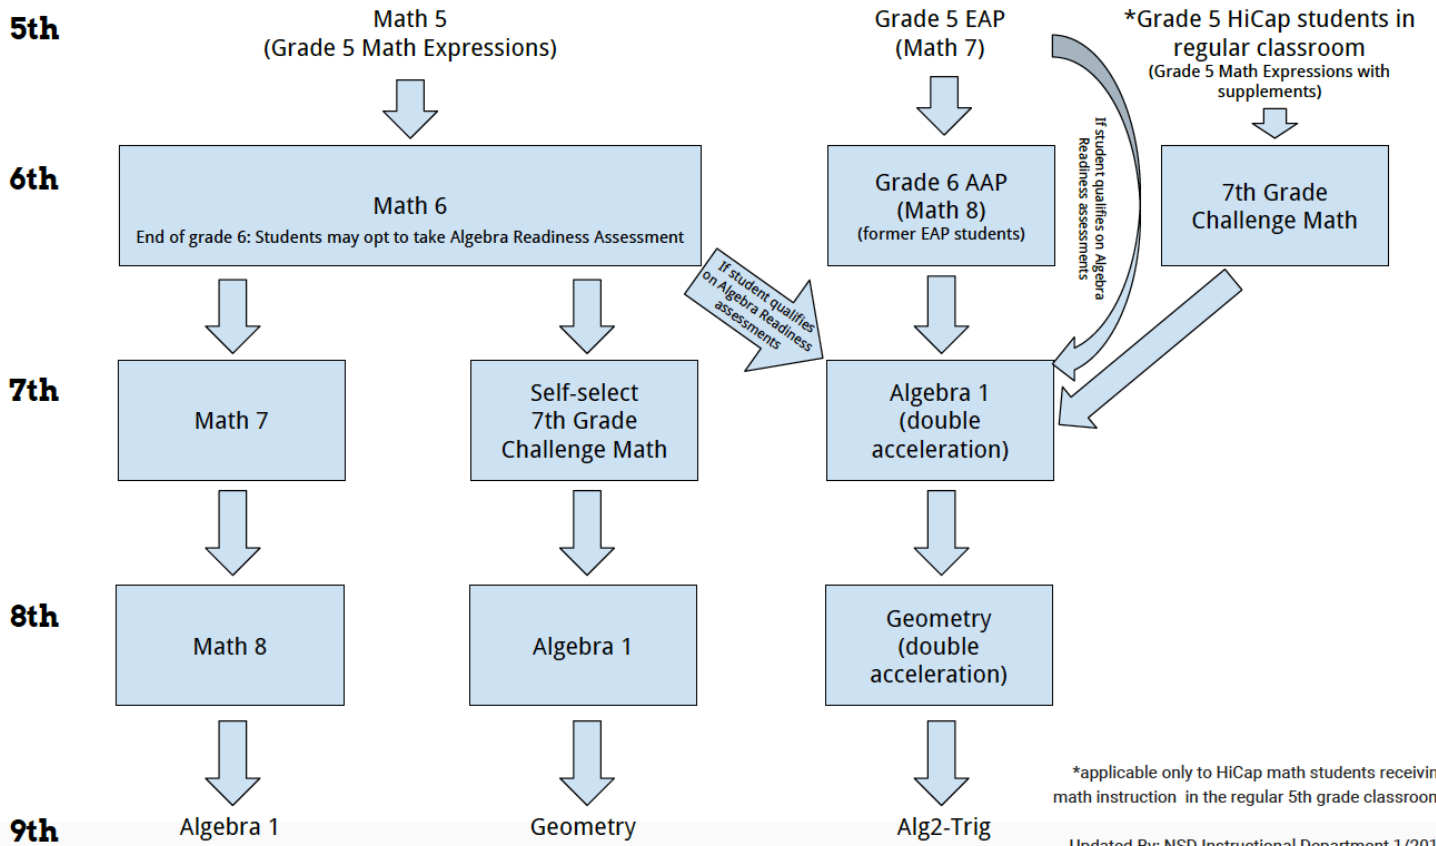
5th

Math 5
(Grade 5 Math Expressions)

Grade 5 EAP
(Math 7)

*Grade 5 HiCap students in regular classroom
(Grade 5 Math Expressions with supplements)

6th

Math 6
End of grade 6: Students may opt to take Algebra Readiness Assessment

Grade 6 AAP
(Math 8)
(former EAP students)

If student qualifies on Algebra Readiness assessments

7th Grade Challenge Math

If student qualifies on Algebra Readiness assessments

7th

Math 7

Self-select 7th Grade Challenge Math

Algebra 1
(double acceleration)

8th

Math 8

Algebra 1

Geometry
(double acceleration)

9th

Algebra 1

Geometry

Alg2-Trig

*applicable only to HiCap math students receivin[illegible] math instruction in the regular 5th grade classroom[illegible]

Updated By: NSD Instructional Department 1/201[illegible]